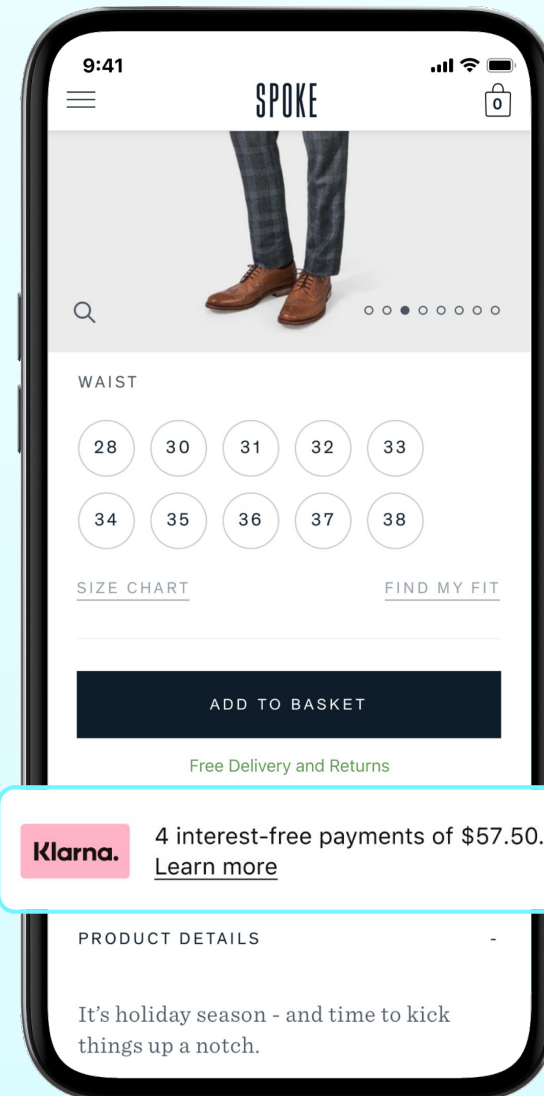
9:41

SPOKE

0

WAIST

28 30 31 32 33

34 35 36 37 38

SIZE CHART

FIND MY FIT

ADD TO BASKET

Free Delivery and Returns

Klarna.

4 interest-free payments of $57.50. Learn more

PRODUCT DETAILS

-

It's holiday season - and time to kick things up a notch.